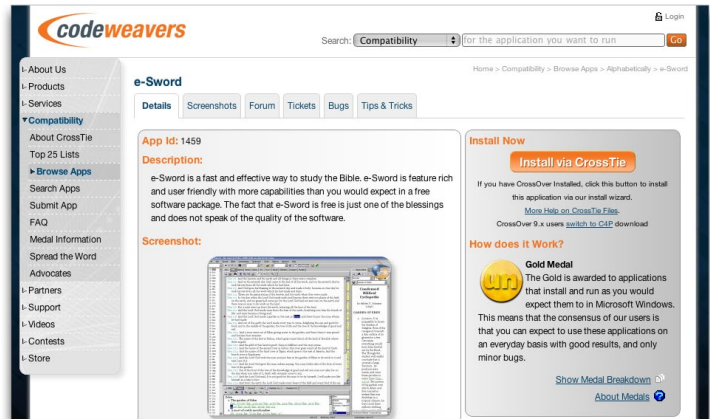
codeweavers

Login

Search: Compatibility for the application you want to run Go

About Us
Products
Services
Compatibility
About CrossTie
Top 25 Lists
Browse Apps
Search Apps
Submit App
FAQ
Medal Information
Spread the Word
Advocates
Partners
Support
Videos
Contests
Store

Home > Compatibility > Browse Apps > Alphabetically > e-Sword

e-Sword

Details Screenshots Forum Tickets Bugs Tips & Tricks

App Id: 1459

Description:

e-Sword is a fast and effective way to study the Bible. e-Sword is feature rich and user friendly with more capabilities than you would expect in a free software package. The fact that e-Sword is free is just one of the blessings and does not speak of the quality of the software.

Screenshot:

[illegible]

Install Now

Install via CrossTie

If you have CrossOver Installed, click this button to install this application via our install wizard.

More Help on CrossTie Files.

CrossOver 9.x users switch to C4P download

How does it Work?

Gold Medal

The Gold is awarded to applications that install and run as you would expect them to in Microsoft Windows.

This means that the consensus of our users is that you can expect to use these applications on an everyday basis with good results, and only minor bugs.

Show Medal Breakdown

About Medals